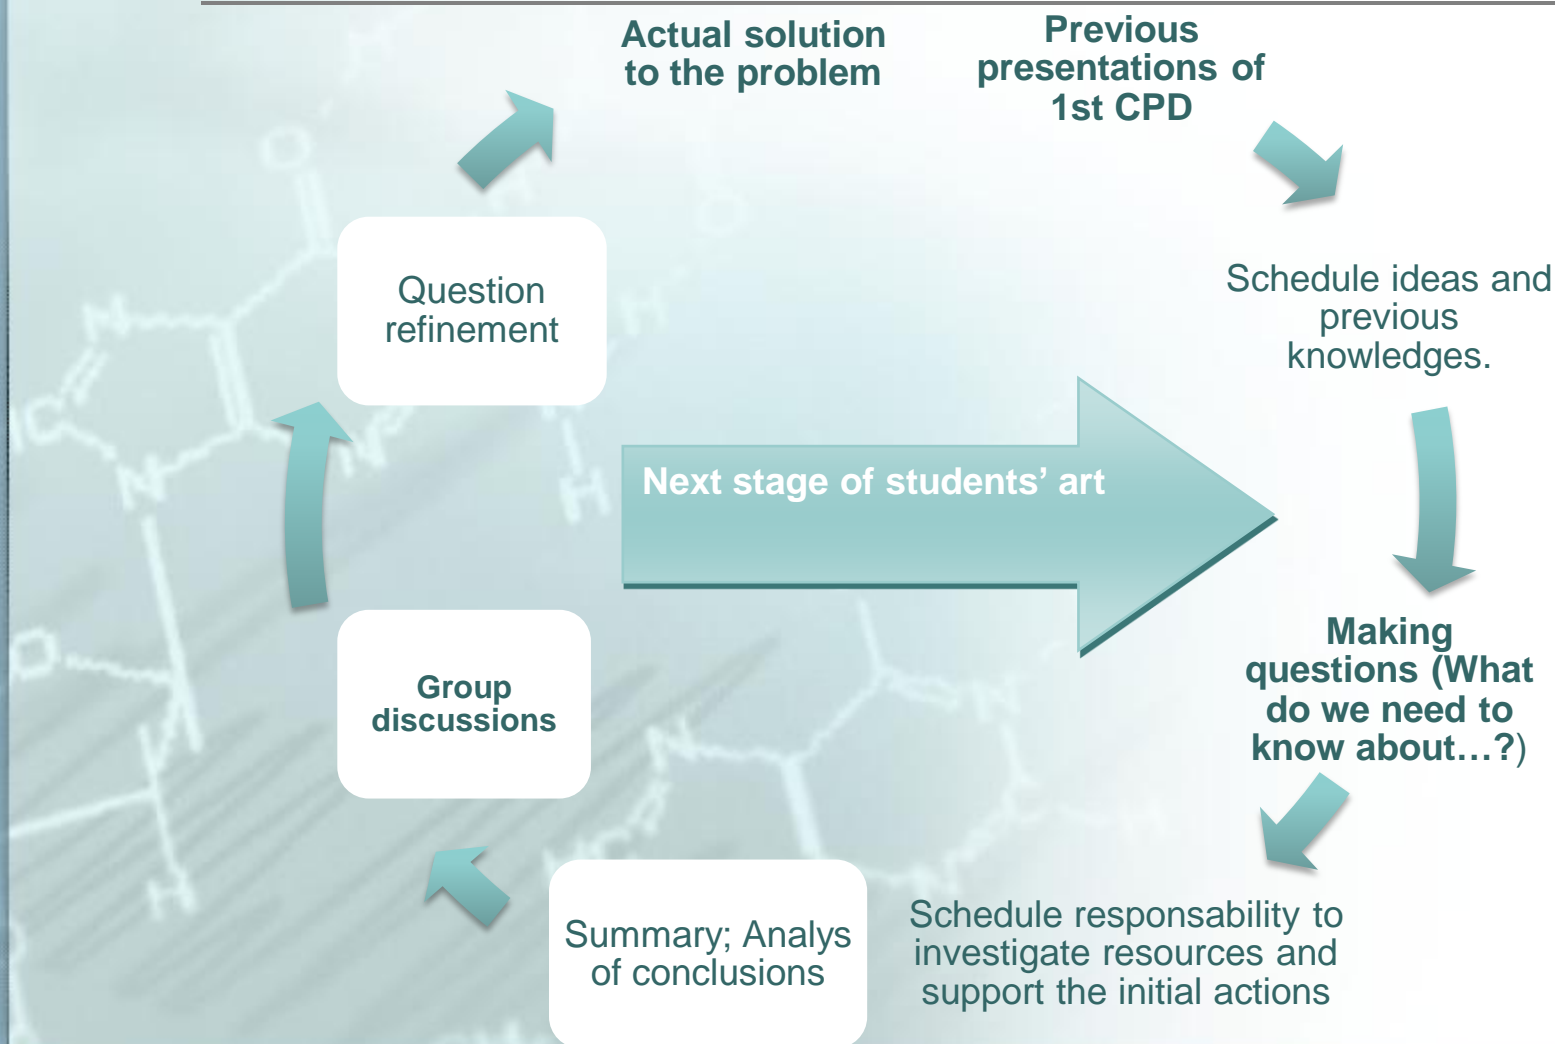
Actual solution to the problem

Previous presentations of 1st CPD

Schedule ideas and previous knowledges.

Making questions (What do we need to know about…?)

Schedule responsability to investigate resources and support the initial actions

Summary; Analys of conclusions

Group discussions

Question refinement

Next stage of students' art